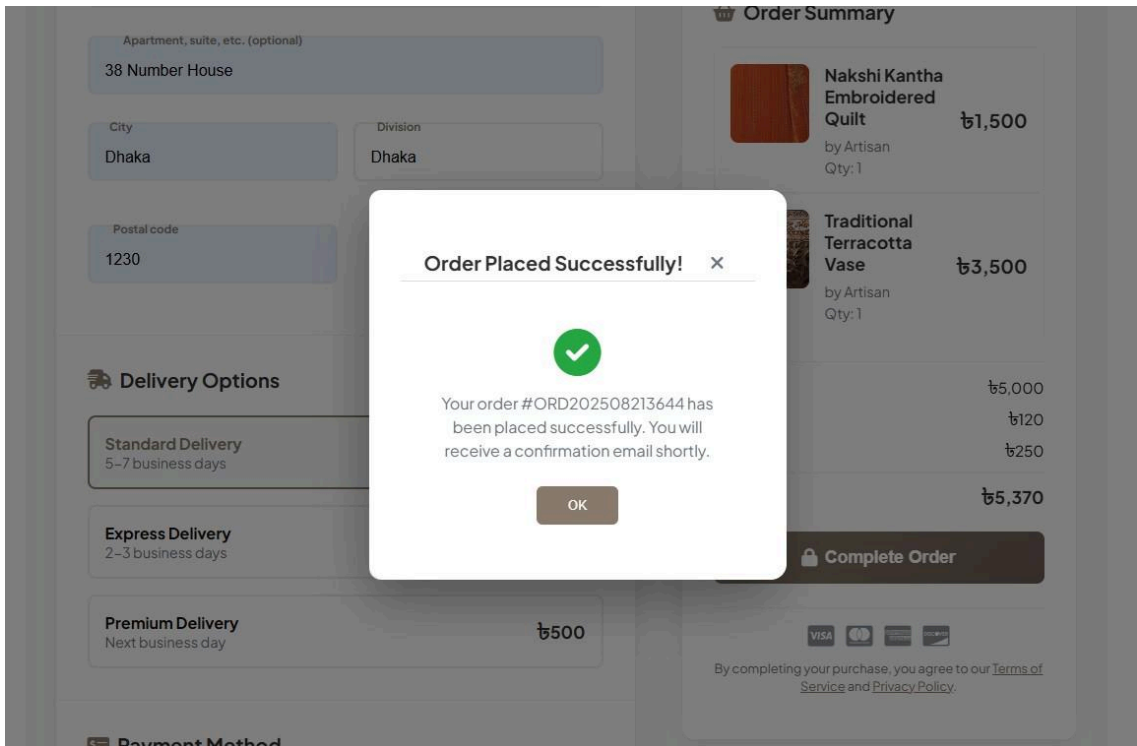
Apartment, suite, etc. (optional)
38 Number House

City
Dhaka

Division
Dhaka

Postal code
1230

Delivery Options

Standard Delivery
5–7 business days

Express Delivery
2–3 business days

Premium Delivery
Next business day
৳500

Payment Method

Order Summary

Nakshi Kantha Embroidered Quilt
by Artisan
Qty: 1
৳1,500

Traditional Terracotta Vase
by Artisan
Qty: 1
৳3,500

৳5,000
৳120
৳250
৳5,370

Complete Order

VISA

By completing your purchase, you agree to our Terms of Service and Privacy Policy.

Order Placed Successfully! ×

Your order #ORD202508213644 has been placed successfully. You will receive a confirmation email shortly.

OK